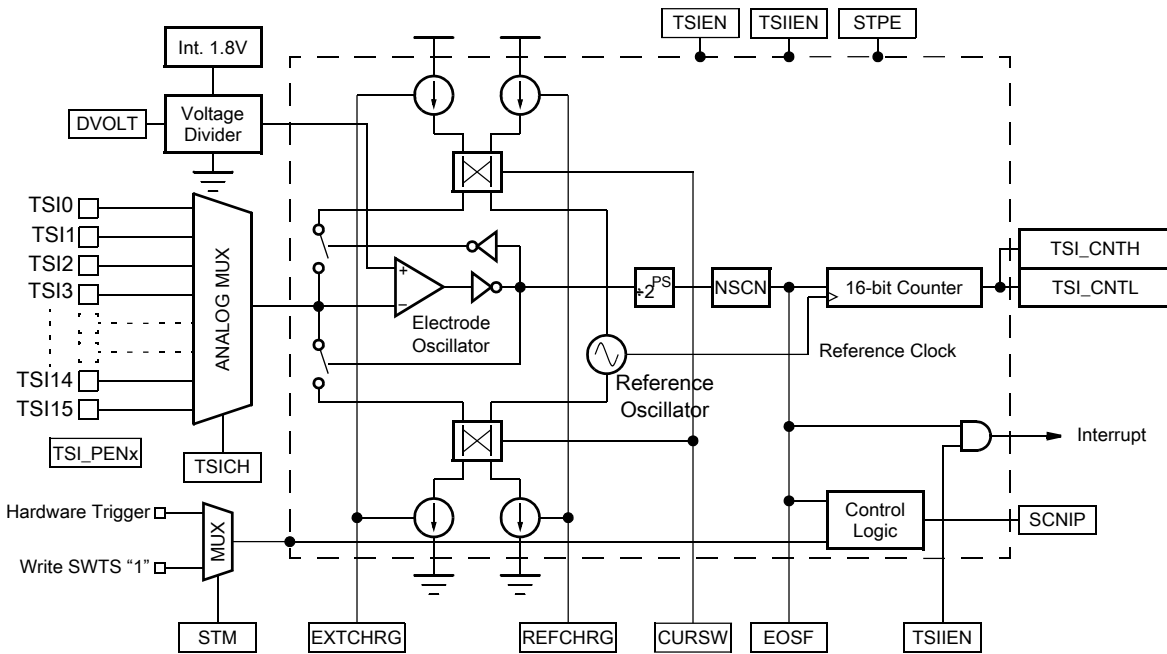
TSIEN
TSIIEN
STPE
Int. 1.8V
DVOLT
Voltage Divider
TSI0
TSI1
TSI2
TSI3
TSI14
TSI15
ANALOG MUX
TSI_PENx
TSICH
+
−
Electrode Oscillator
$\div 2^{PS}$
NSCN
16-bit Counter
TSI_CNTH
TSI_CNTL
Reference Clock
Reference Oscillator
Interrupt
Control Logic
SCNIP
Hardware Trigger
Write SWTS "1"
MUX
STM
EXTCHRG
REFCHRG
CURSW
EOSF
TSIIEN